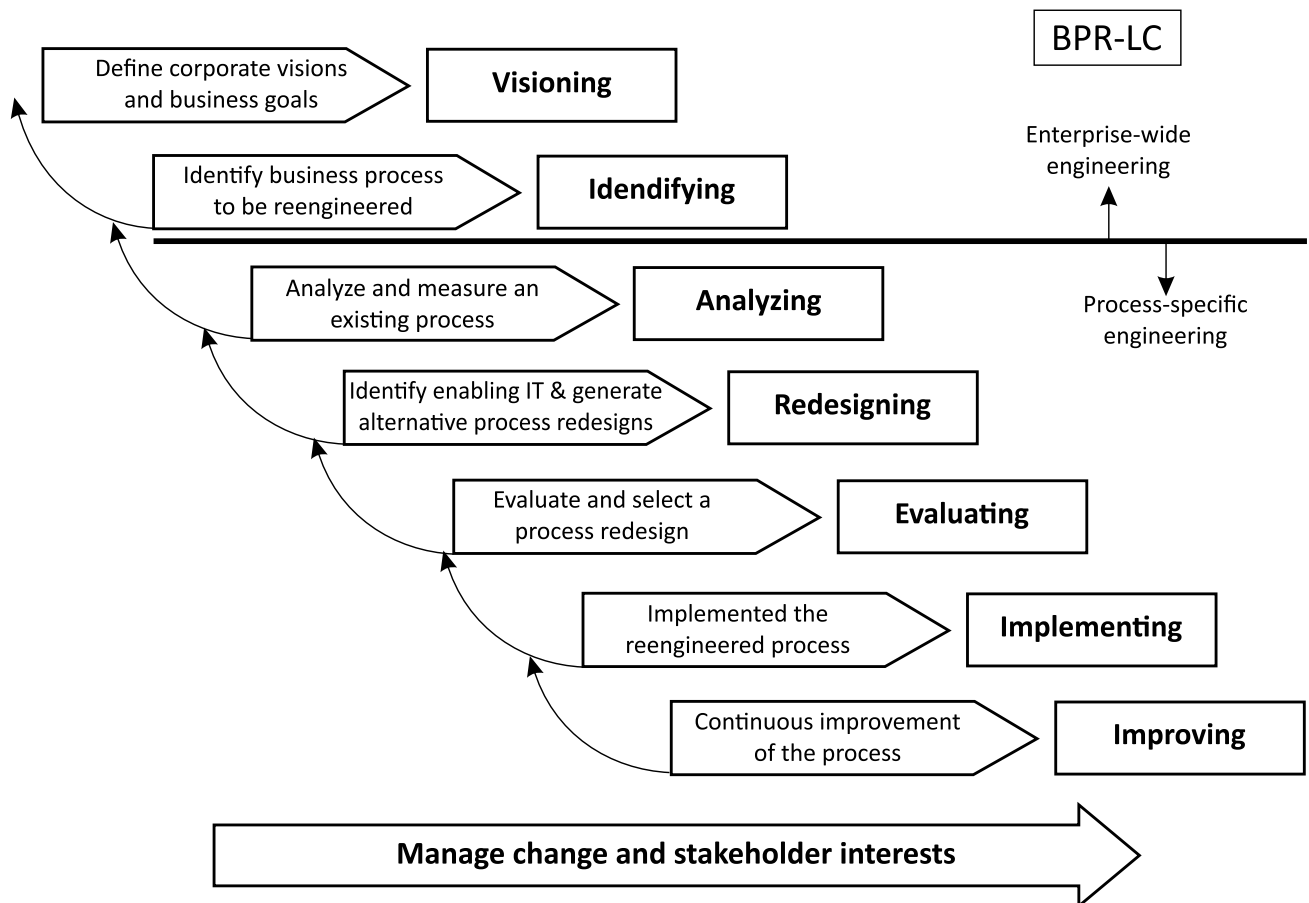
BPR-LC

Define corporate visions and business goals

Visioning

Enterprise-wide engineering

Identify business process to be reengineered

Idendifying

Process-specific engineering

Analyze and measure an existing process

Analyzing

Identify enabling IT & generate alternative process redesigns

Redesigning

Evaluate and select a process redesign

Evaluating

Implemented the reengineered process

Implementing

Continuous improvement of the process

Improving

Manage change and stakeholder interests